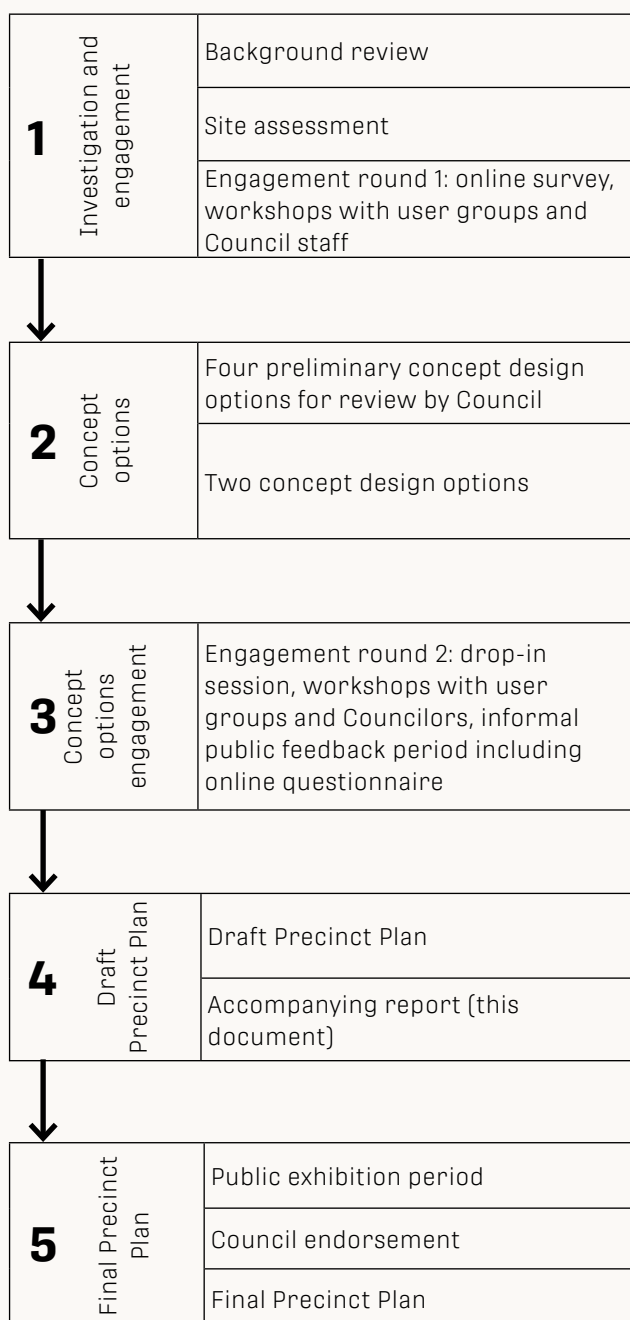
1
Investigation and engagement

Background review

Site assessment

Engagement round 1: online survey, workshops with user groups and Council staff

2
Concept options

Four preliminary concept design options for review by Council

Two concept design options

3
Concept options engagement

Engagement round 2: drop-in session, workshops with user groups and Councilors, informal public feedback period including online questionnaire

4
Draft Precinct Plan

Draft Precinct Plan

Accompanying report (this document)

5
Final Precinct Plan

Public exhibition period

Council endorsement

Final Precinct Plan